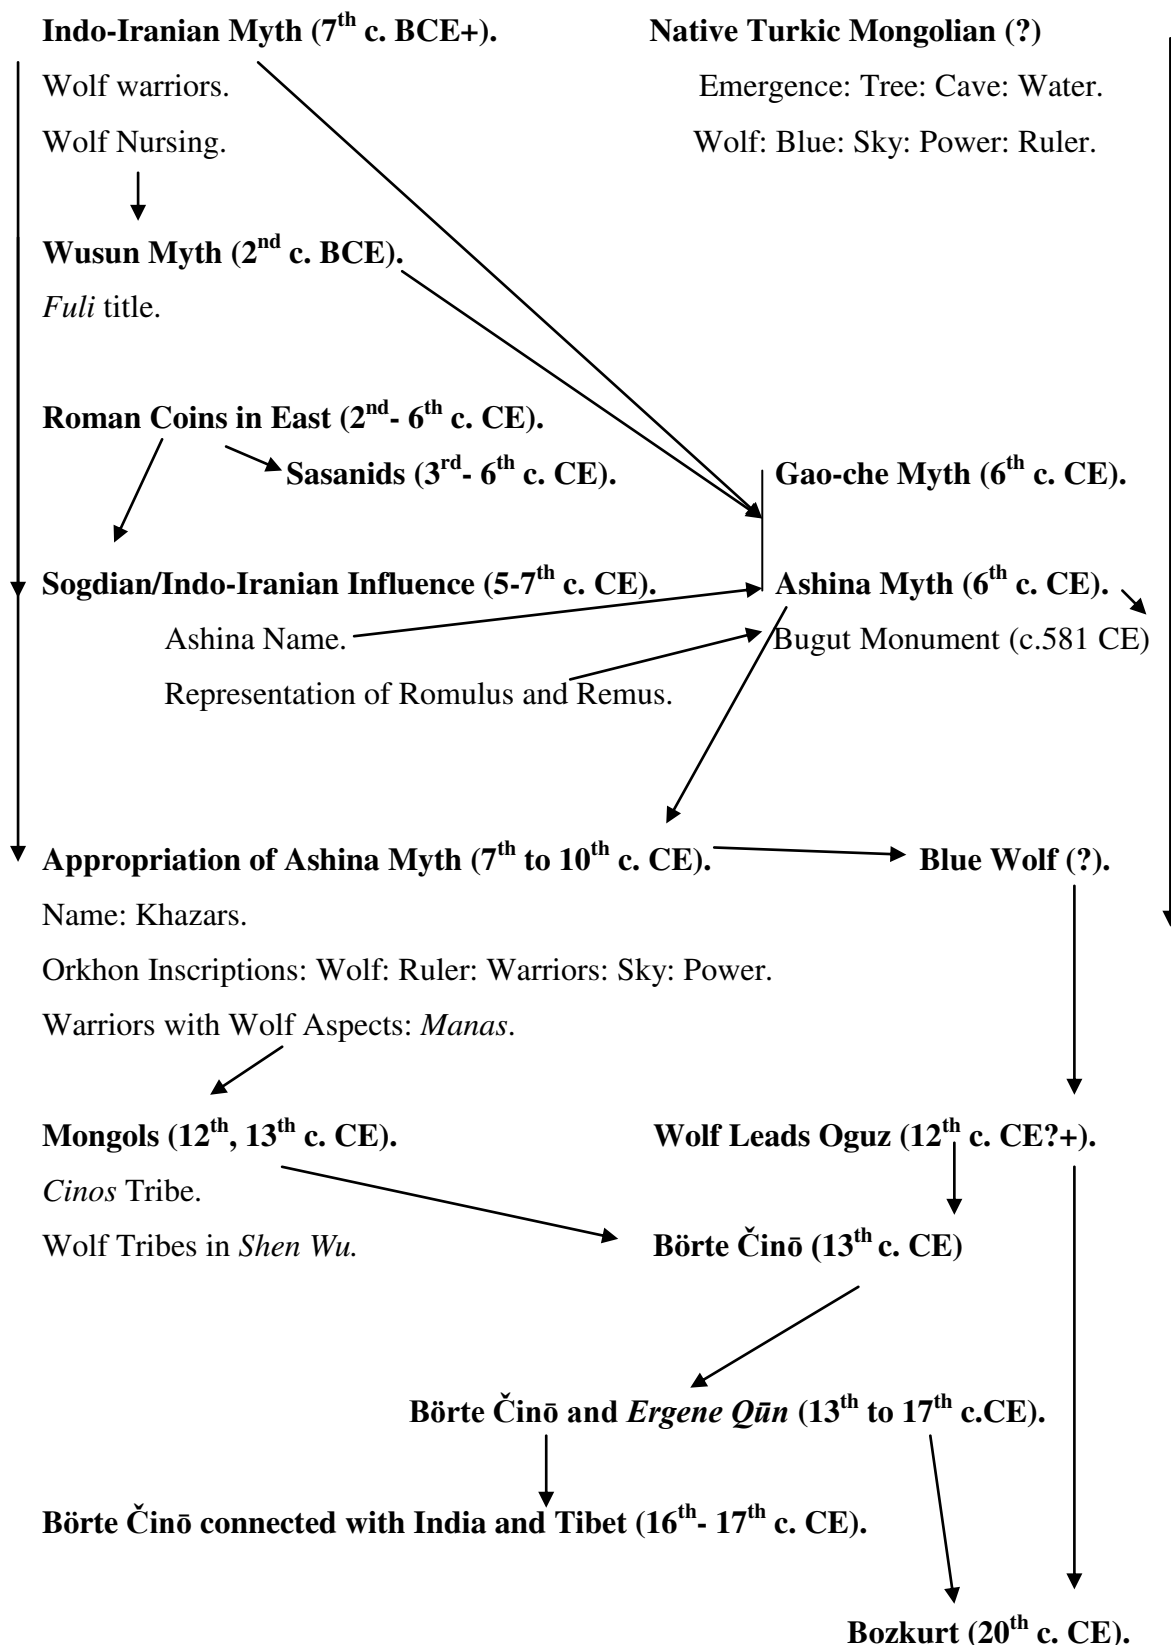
**Indo-Iranian Myth ($7^{th}$ c. BCE+).**

Wolf warriors.

Wolf Nursing.

**Native Turkic Mongolian (?)**

Emergence: Tree: Cave: Water.

Wolf: Blue: Sky: Power: Ruler.

**Wusun Myth ($2^{nd}$ c. BCE).**

*Fuli* title.

**Roman Coins in East ($2^{nd}$- $6^{th}$ c. CE).**

**Sasanids ($3^{rd}$- $6^{th}$ c. CE).**

**Gao-che Myth ($6^{th}$ c. CE).**

**Sogdian/Indo-Iranian Influence (5-$7^{th}$ c. CE).**

Ashina Name.

Representation of Romulus and Remus.

**Ashina Myth ($6^{th}$ c. CE).**

Bugut Monument (c.581 CE)

**Appropriation of Ashina Myth ($7^{th}$ to $10^{th}$ c. CE).**

Name: Khazars.

Orkhon Inscriptions: Wolf: Ruler: Warriors: Sky: Power.

Warriors with Wolf Aspects: *Manas*.

**Blue Wolf (?).**

**Mongols ($12^{th}$, $13^{th}$ c. CE).**

*Cinos* Tribe.

Wolf Tribes in *Shen Wu.*

**Wolf Leads Oguz ($12^{th}$ c. CE?+).**

**Börte Činō ($13^{th}$ c. CE)**

**Börte Činō and *Ergene Qūn* ($13^{th}$ to $17^{th}$ c.CE).**

**Börte Činō connected with India and Tibet ($16^{th}$- $17^{th}$ c. CE).**

**Bozkurt ($20^{th}$ c. CE).**